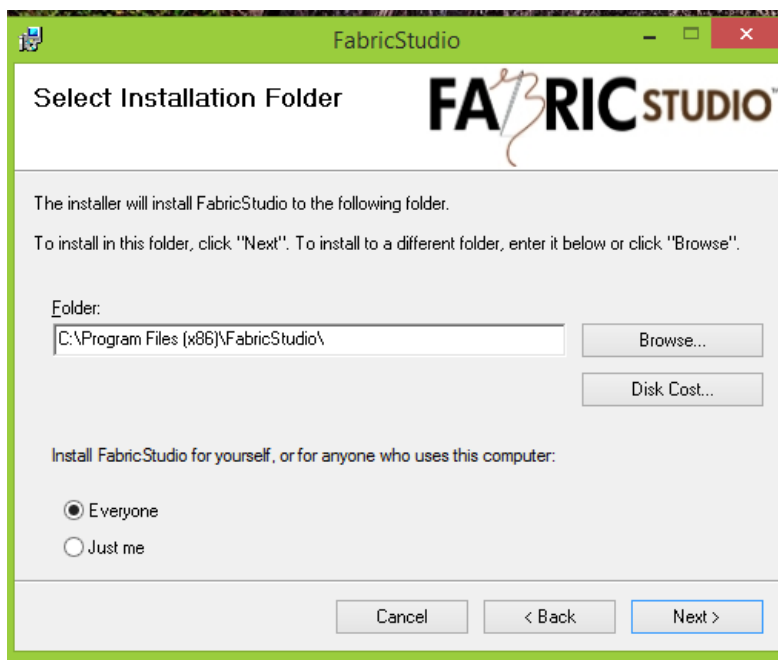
FabricStudio

Select Installation Folder

FABRIC STUDIO

The installer will install FabricStudio to the following folder.

To install in this folder, click "Next". To install to a different folder, enter it below or click "Browse".

Folder:

C:\Program Files (x86)\FabricStudio\

Browse...

Disk Cost...

Install FabricStudio for yourself, or for anyone who uses this computer:

Everyone

Just me

Cancel

< Back

Next >